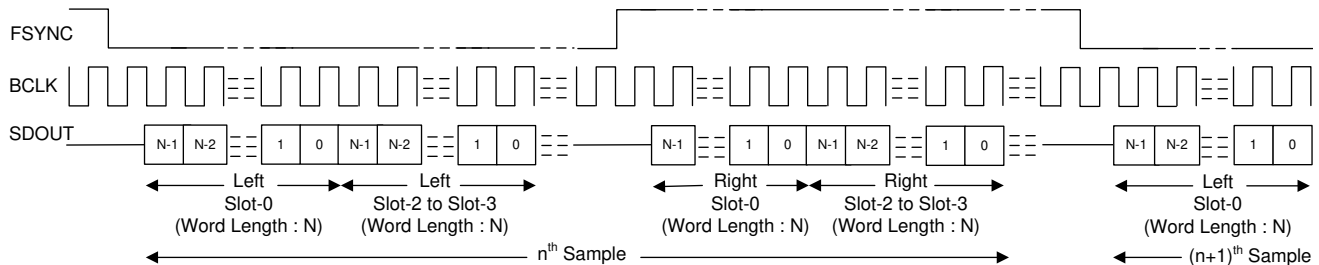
FSYNC

BCLK

SDOUT

N-1 N-2 1 0 N-1 N-2 1 0

N-1 1 0 N-1 N-2 1 0

N-1 N-2 1 0

Left
Slot-0
(Word Length : N)

Left
Slot-2 to Slot-3
(Word Length : N)

Right
Slot-0
(Word Length : N)

Right
Slot-2 to Slot-3
(Word Length : N)

Left
Slot-0
(Word Length : N)

n$^{th}$ Sample

(n+1)$^{th}$ Sample